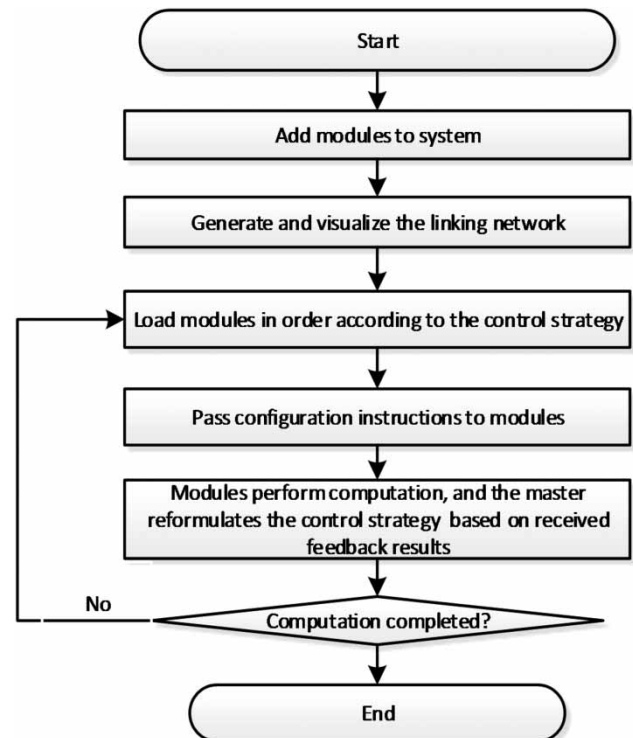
Start

Add modules to system

Generate and visualize the linking network

Load modules in order according to the control strategy

Pass configuration instructions to modules

Modules perform computation, and the master reformulates the control strategy based on received feedback results

No

Computation completed?

End